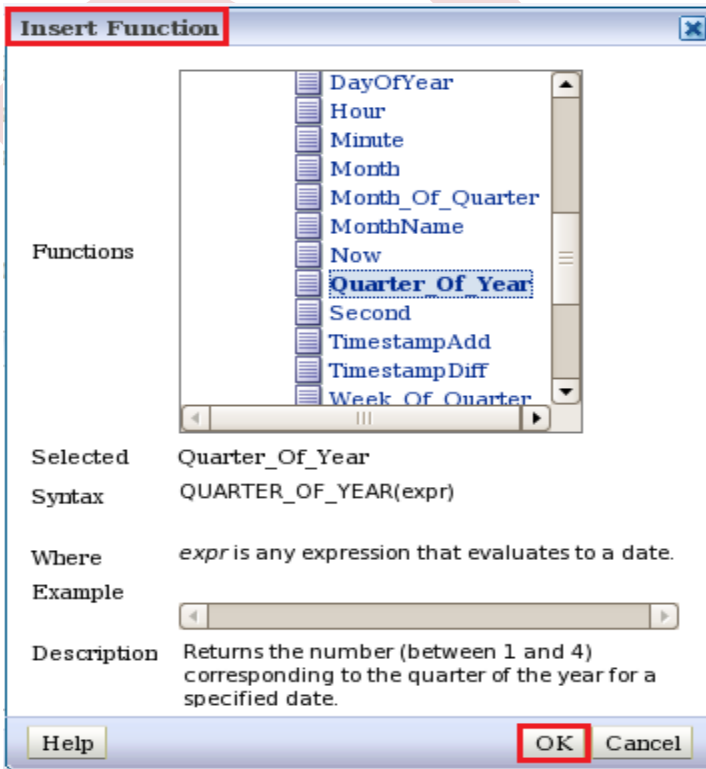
Insert Function

Functions

DayOfYear
Hour
Minute
Month
Month_Of_Quarter
MonthName
Now
Quarter_Of_Year
Second
TimestampAdd
TimestampDiff
Week_Of_Quarter

Selected Quarter_Of_Year

Syntax QUARTER_OF_YEAR(expr)

Where *expr* is any expression that evaluates to a date.

Example

Description Returns the number (between 1 and 4) corresponding to the quarter of the year for a specified date.

Help

OK Cancel